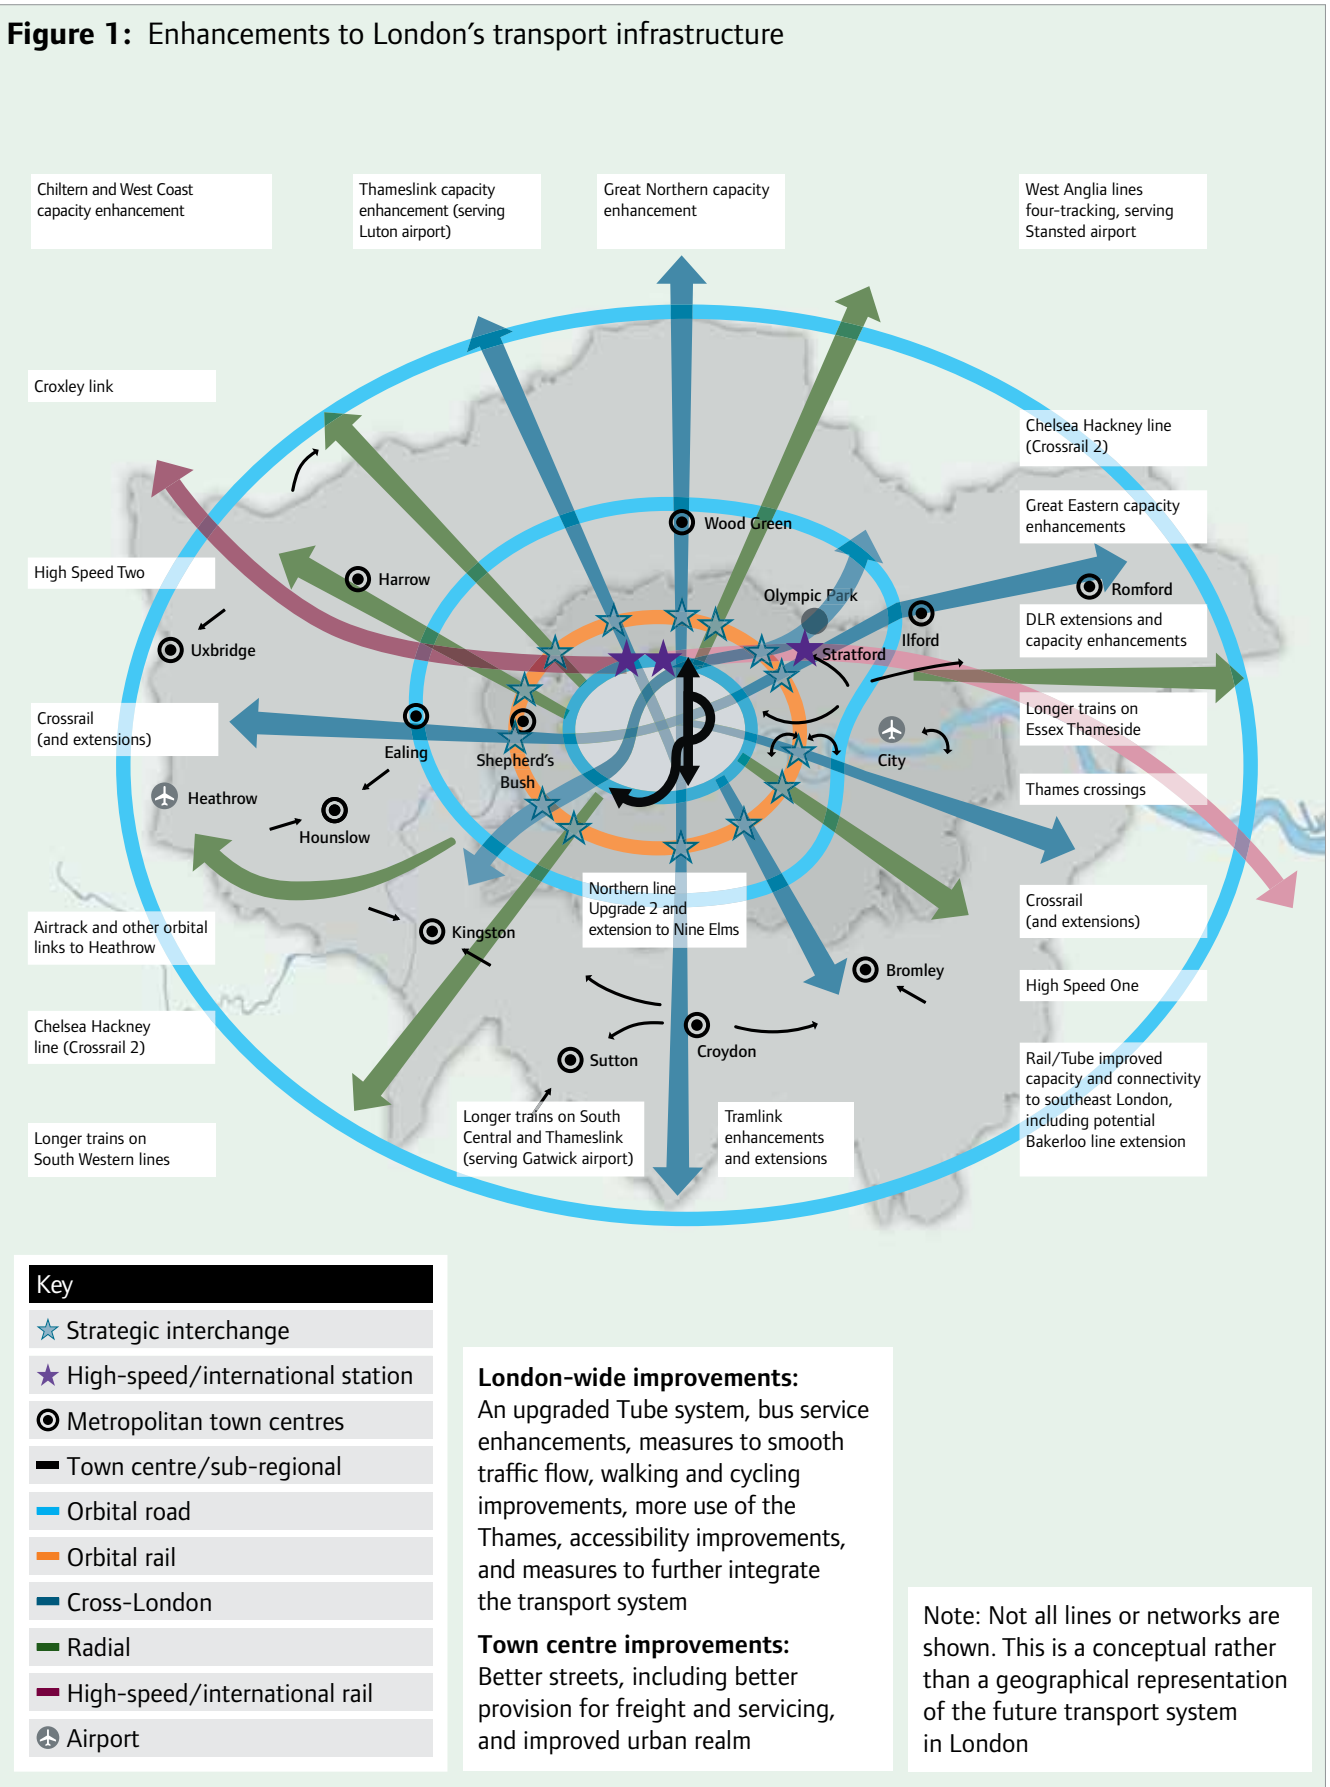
**Figure 1:** Enhancements to London's transport infrastructure

Chiltern and West Coast capacity enhancement

Thameslink capacity enhancement (serving Luton airport)

Great Northern capacity enhancement

West Anglia lines four-tracking, serving Stansted airport

Croxley link

Chelsea Hackney line (Crossrail 2)

Great Eastern capacity enhancements

High Speed Two

DLR extensions and capacity enhancements

Crossrail (and extensions)

Longer trains on Essex Thameside

Thames crossings

Airtrack and other orbital links to Heathrow

Crossrail (and extensions)

High Speed One

Chelsea Hackney line (Crossrail 2)

Rail/Tube improved capacity and connectivity to southeast London, including potential Bakerloo line extension

Longer trains on South Western lines

Longer trains on South Central and Thameslink (serving Gatwick airport)

Tramlink enhancements and extensions

Northern line Upgrade 2 and extension to Nine Elms

Wood Green

Harrow

Olympic Park

Romford

Ilford

Stratford

Uxbridge

Ealing

Shepherd's Bush

City

Heathrow

Hounslow

Kingston

Bromley

Croydon

Sutton

Key

Strategic interchange

High-speed/international station

Metropolitan town centres

Town centre/sub-regional

Orbital road

Orbital rail

Cross-London

Radial

High-speed/international rail

Airport

**London-wide improvements:**
An upgraded Tube system, bus service enhancements, measures to smooth traffic flow, walking and cycling improvements, more use of the Thames, accessibility improvements, and measures to further integrate the transport system

**Town centre improvements:**
Better streets, including better provision for freight and servicing, and improved urban realm

Note: Not all lines or networks are shown. This is a conceptual rather than a geographical representation of the future transport system in London